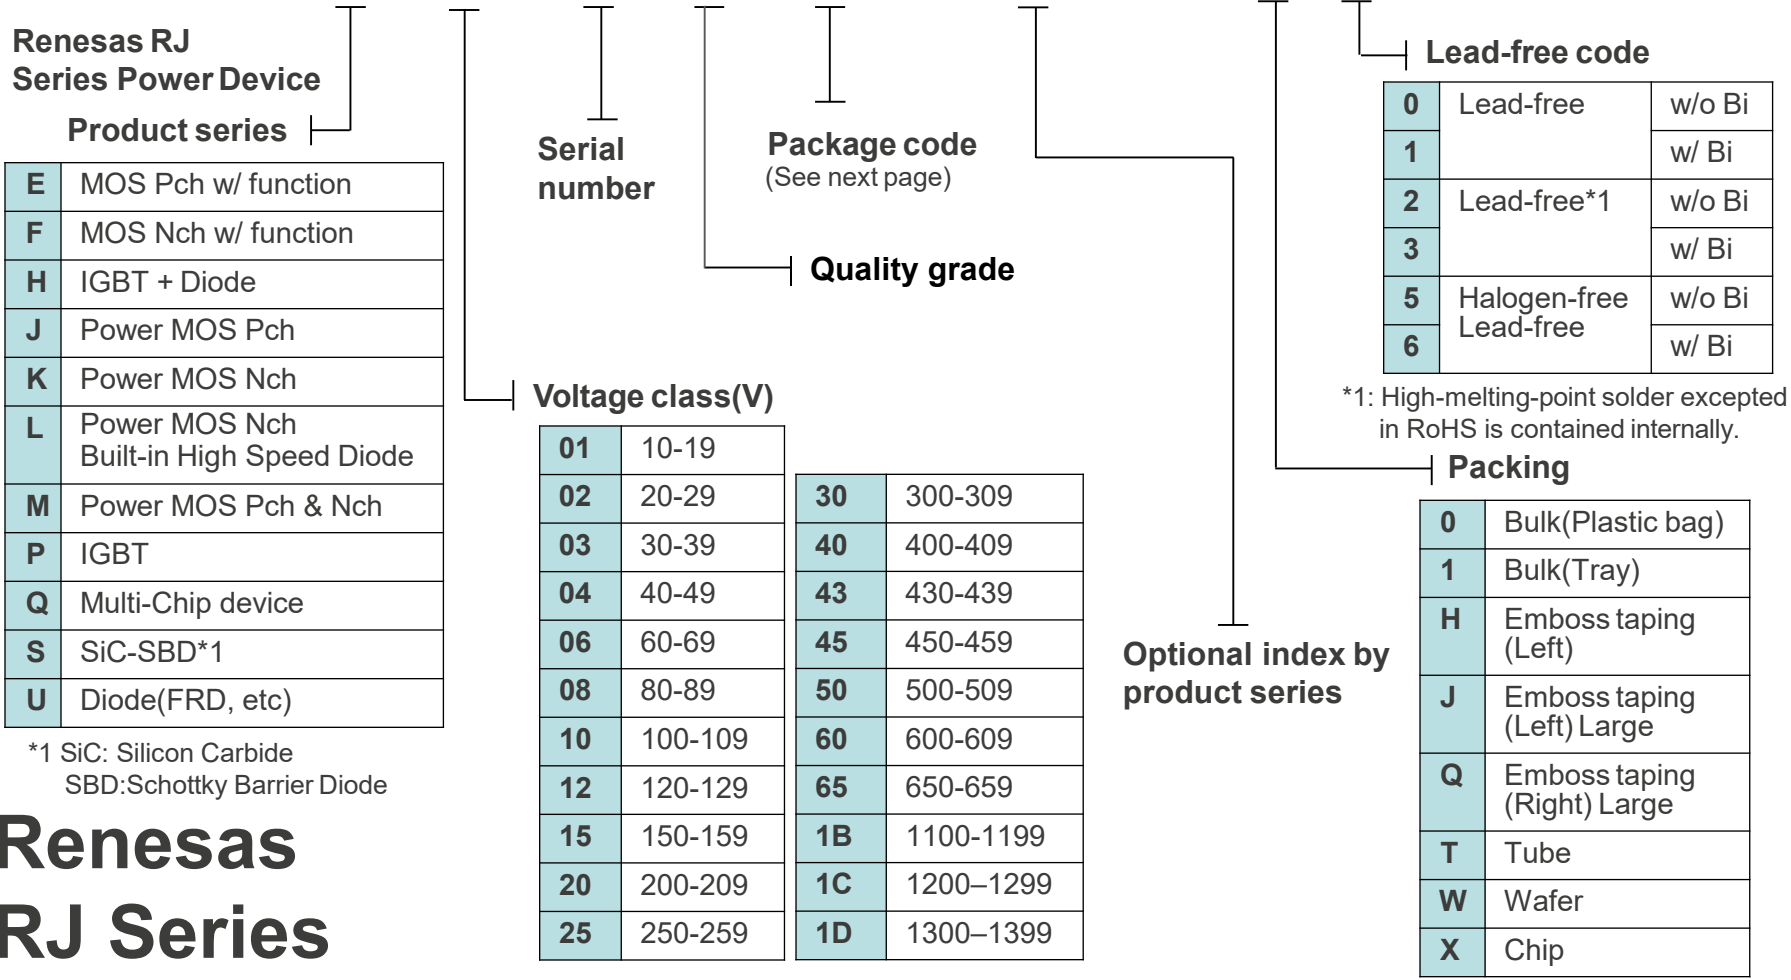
Renesas RJ Series Power Device

Product series

| E | MOS Pch w/ function |
|---|---|
| F | MOS Nch w/ function |
| H | IGBT + Diode |
| J | Power MOS Pch |
| K | Power MOS Nch |
| L | Power MOS Nch Built-in High Speed Diode |
| M | Power MOS Pch & Nch |
| P | IGBT |
| Q | Multi-Chip device |
| S | SiC-SBD*1 |
| U | Diode(FRD, etc) |

*1 SiC: Silicon Carbide
SBD:Schottky Barrier Diode

Renesas RJ Series

Serial number

Package code
(See next page)

Quality grade

Voltage class(V)

| 01 | 10-19 |
|---|---|
| 02 | 20-29 |
| 03 | 30-39 |
| 04 | 40-49 |
| 06 | 60-69 |
| 08 | 80-89 |
| 10 | 100-109 |
| 12 | 120-129 |
| 15 | 150-159 |
| 20 | 200-209 |
| 25 | 250-259 |

| 30 | 300-309 |
|---|---|
| 40 | 400-409 |
| 43 | 430-439 |
| 45 | 450-459 |
| 50 | 500-509 |
| 60 | 600-609 |
| 65 | 650-659 |
| 1B | 1100-1199 |
| 1C | 1200–1299 |
| 1D | 1300–1399 |

Optional index by product series

Lead-free code

| 0 | Lead-free | w/o Bi |
|---|---|---|
| 1 | | w/ Bi |
| 2 | Lead-free*1 | w/o Bi |
| 3 | | w/ Bi |
| 5 | Halogen-free Lead-free | w/o Bi |
| 6 | | w/ Bi |

*1: High-melting-point solder excepted in RoHS is contained internally.

Packing

| 0 | Bulk(Plastic bag) |
|---|---|
| 1 | Bulk(Tray) |
| H | Emboss taping (Left) |
| J | Emboss taping (Left) Large |
| Q | Emboss taping (Right) Large |
| T | Tube |
| W | Wafer |
| X | Chip |